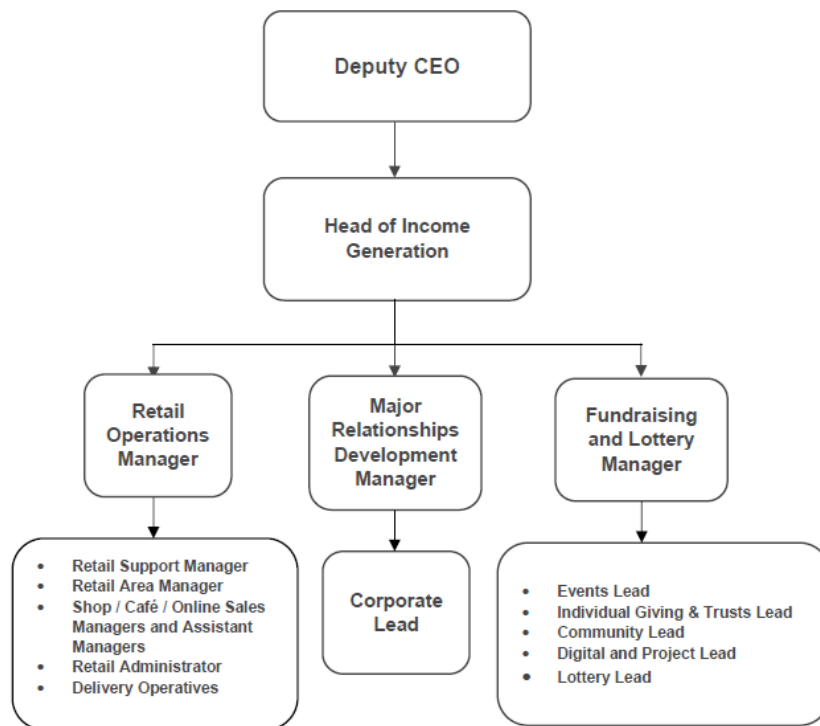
Deputy CEO

Head of Income Generation

Retail Operations Manager

- Retail Support Manager
- Retail Area Manager
- Shop / Café / Online Sales Managers and Assistant Managers
- Retail Administrator
- Delivery Operatives

Major Relationships Development Manager

Corporate Lead

Fundraising and Lottery Manager

- Events Lead
- Individual Giving & Trusts Lead
- Community Lead
- Digital and Project Lead
- Lottery Lead